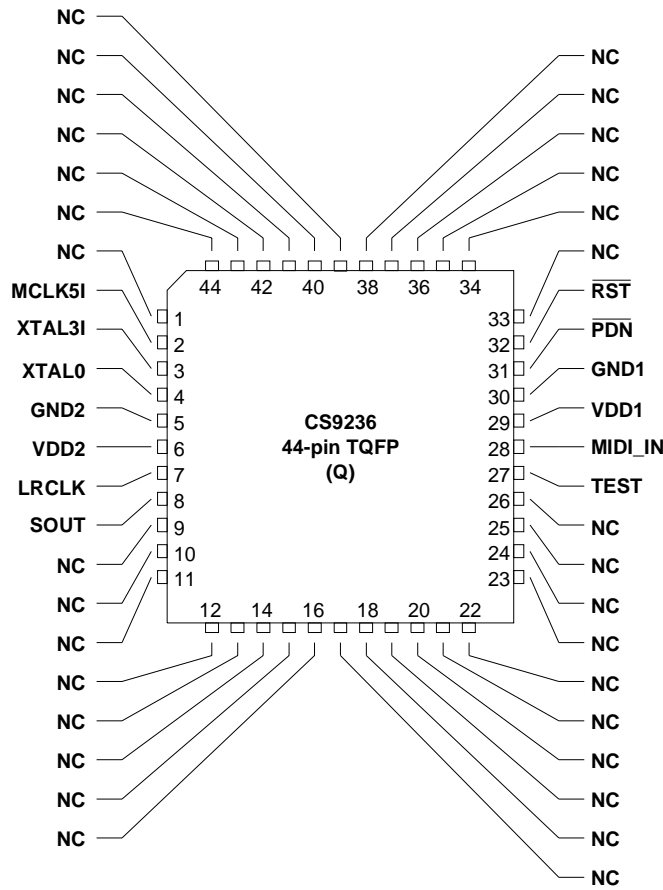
NC
NC
NC
NC
NC
NC
NC
MCLK5I
XTAL3I
XTAL0
GND2
VDD2
LRCLK
SOUT
NC
NC
NC

NC
NC
NC
NC
NC
NC
$\overline{RST}$
$\overline{PDN}$
GND1
VDD1
MIDI_IN
TEST
NC
NC
NC
NC

44 42 40 38 36 34

1
2
3
4
5
6
7
8
9
10
11

33
32
31
30
29
28
27
26
25
24
23

CS9236
44-pin TQFP
(Q)

12 14 16 18 20 22

NC
NC
NC
NC
NC

NC
NC
NC
NC
NC
NC